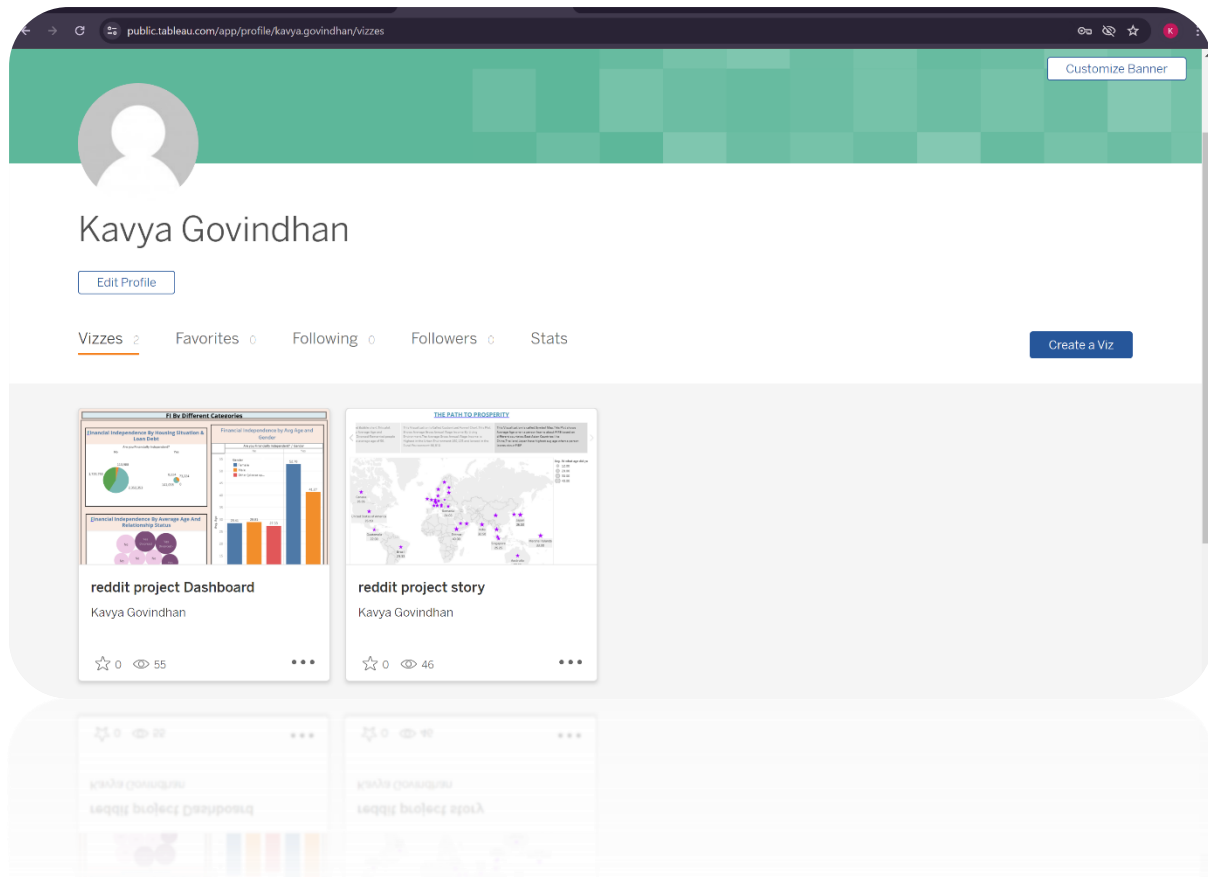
public.tableau.com/app/profile/kavya.govindhan/vizzes

Customize Banner

Kavya Govindhan

Edit Profile

Vizzes 2 Favorites 0 Following 0 Followers 0 Stats

Create a Viz

FI By Different Categories

Financial Independence By Housing Situation & Loan Debt

Financial Independence by Avg Age and Gender

Financial Independence By Average Age And Relationship Status

reddit project Dashboard

Kavya Govindhan

0 55

THE PATH TO PROSPERITY

reddit project story

Kavya Govindhan

0 46